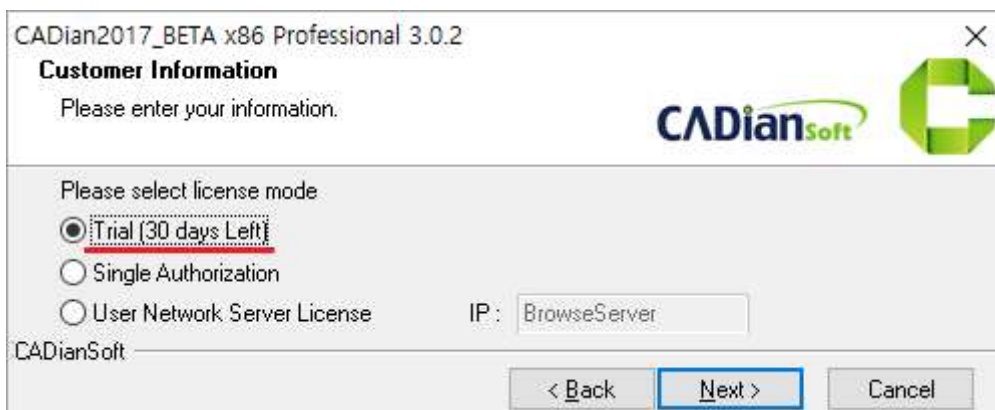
CADian2017_BETA x86 Professional 3.0.2
×
Customer Information
Please enter your information.

CADiansoft

Please select license mode
Trial (30 days Left)
Single Authorization
User Network Server License
IP : BrowseServer

CADianSoft

< Back
Next >
Cancel